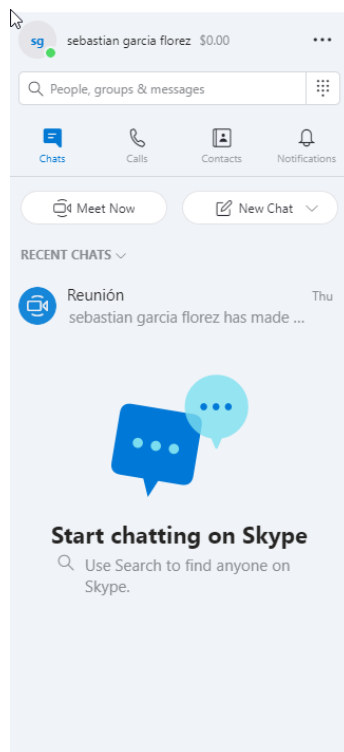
sg sebastian garcia florez $0.00 •••

People, groups & messages

Chats
Calls
Contacts
Notifications

Meet Now
New Chat

RECENT CHATS

Reunión
Thu
sebastian garcia florez has made ...

Start chatting on Skype

Use Search to find anyone on Skype.